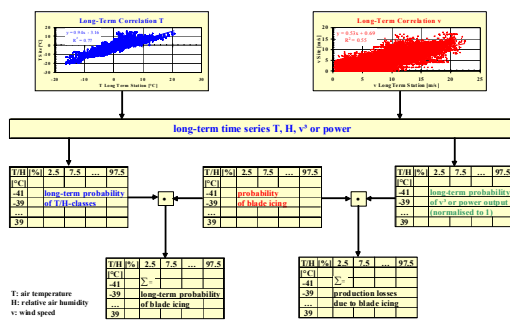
Long-Term Correlation T

y = 0.94x - 3.16
R² = 0.77

T Site [°C]

T Long Term Station [°C]

-20 -10 0 10 20

Long-Term Correlation v

y = 0.53x + 0.69
R² = 0.55

v Site [m/s]

v Long Term Station [m/s]

0 5 10 15 20 25

long-term time series T, H, v³ or power

| T/H [°C] | [%] | 2.5 | 7.5 | ... | 97.5 |
|---|---|---|---|---|---|
| -41 | | long-term probability of T/H-classes | | | |
| -39 | | | | | |
| ... | | | | | |
| 39 | | | | | |

•

| T/H [°C] | [%] | 2.5 | 7.5 | ... | 97.5 |
|---|---|---|---|---|---|
| -41 | | probability of blade icing | | | |
| -39 | | | | | |
| ... | | | | | |
| 39 | | | | | |

•

| T/H [°C] | [%] | 2.5 | 7.5 | ... | 97.5 |
|---|---|---|---|---|---|
| -41 | | long-term probability of v³ or power output (normalised to 1) | | | |
| -39 | | | | | |
| ... | | | | | |
| 39 | | | | | |

| T/H [°C] | [%] | 2.5 | 7.5 | ... | 97.5 |
|---|---|---|---|---|---|
| -41 | | $\Sigma$ = | | | |
| -39 | | long-term probability of blade icing | | | |
| ... | | | | | |
| 39 | | | | | |

| T/H [°C] | [%] | 2.5 | 7.5 | ... | 97.5 |
|---|---|---|---|---|---|
| -41 | | $\Sigma$ = | | | |
| -39 | | production losses due to blade icing | | | |
| ... | | | | | |
| 39 | | | | | |

T: air temperature
H: relative air humidity
v: wind speed